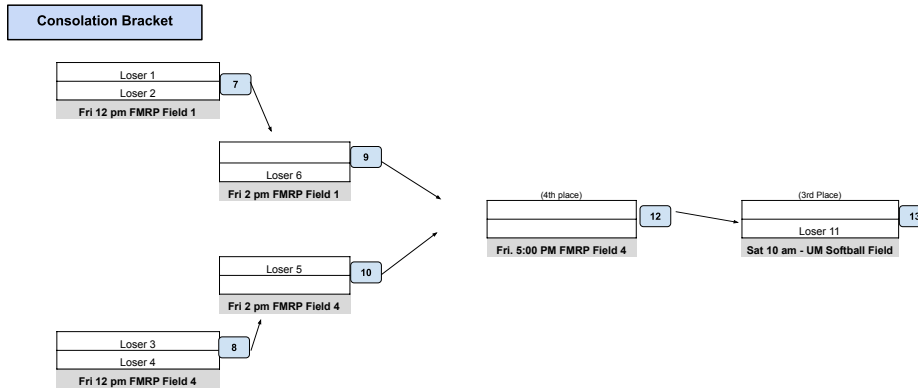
Consolation Bracket

Loser 1
Loser 2
7
Fri 12 pm FMRP Field 1

Loser 6
9
Fri 2 pm FMRP Field 1

Loser 5
10
Fri 2 pm FMRP Field 4

Loser 3
Loser 4
8
Fri 12 pm FMRP Field 4

(4th place)
12
Fri. 5:00 PM FMRP Field 4

(3rd Place)
Loser 11
13
Sat 10 am - UM Softball Field